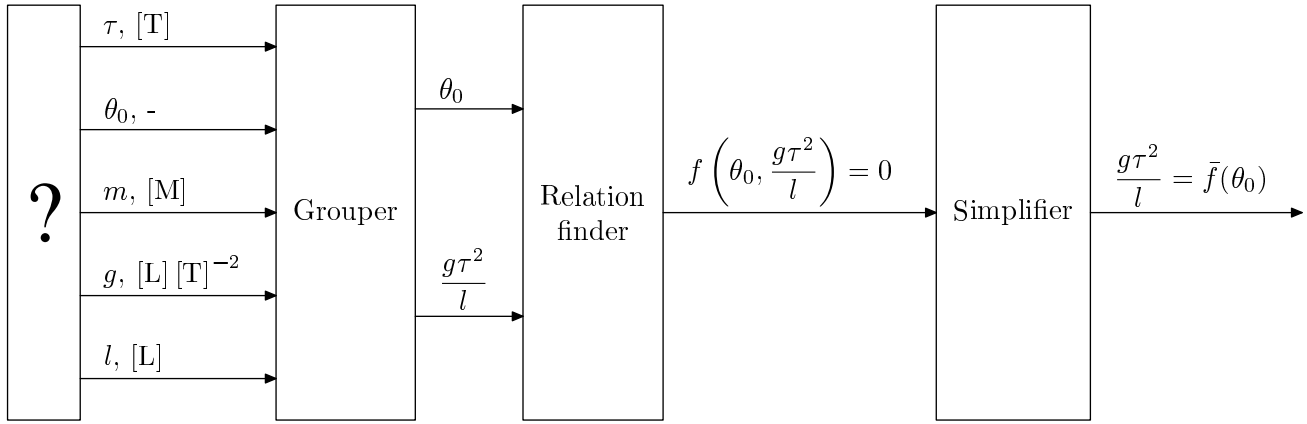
?

$\tau$, [T]

$\theta_0$, -

$m$, [M]

$g$, [L] $[T]^{-2}$

$l$, [L]

Grouper

$\theta_0$

$\frac{g\tau^2}{l}$

Relation finder

$f\left(\theta_0, \frac{g\tau^2}{l}\right) = 0$

Simplifier

$\frac{g\tau^2}{l} = \bar{f}(\theta_0)$